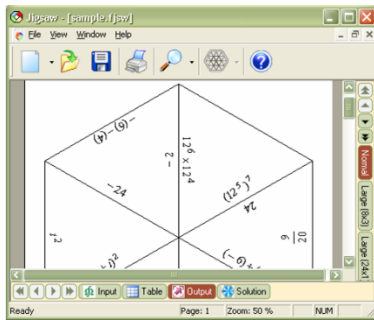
Jigsaw - [sample.tjsw]
File View Window Help

$(-6) - (-4)$
$12^6 \times 12^4$
$-2$
$-24$
$(12^5)^2$
$24$
$t^2$
$\frac{9}{20}$
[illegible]$)^2$
$(-6) \div$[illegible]

Normal
Large (8x3)
Large (24x1)

Input
Table
Output
Solution

Ready
Page: 1
Zoom: 50 %
NUM